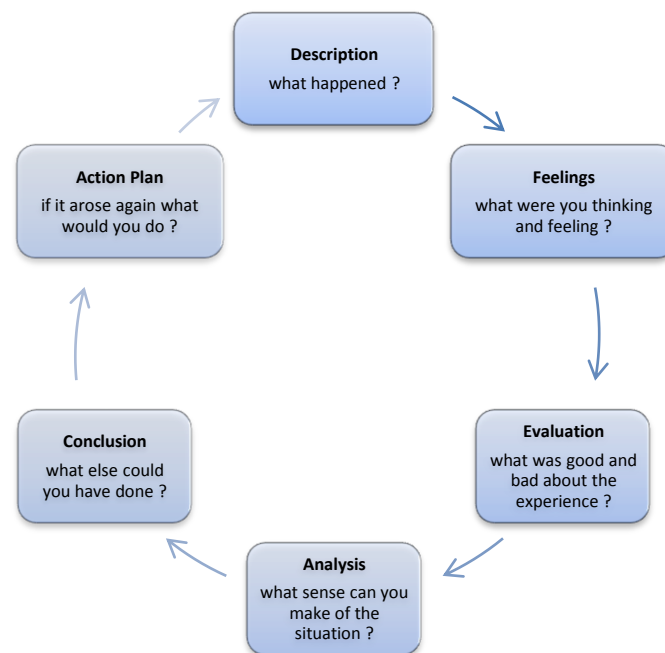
Description
what happened ?

Feelings
what were you thinking and feeling ?

Evaluation
what was good and bad about the experience ?

Analysis
what sense can you make of the situation ?

Conclusion
what else could you have done ?

Action Plan
if it arose again what would you do ?